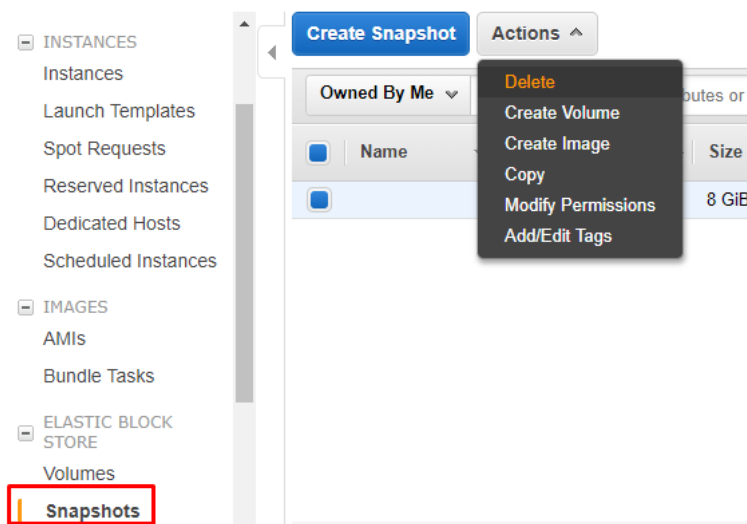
INSTANCES
Instances
Launch Templates
Spot Requests
Reserved Instances
Dedicated Hosts
Scheduled Instances

IMAGES
AMIs
Bundle Tasks

ELASTIC BLOCK STORE
Volumes
Snapshots

Create Snapshot
Actions
Owned By Me
Delete
Create Volume
Create Image
Copy
Modify Permissions
Add/Edit Tags
butes or
Name
Size
8 GiB